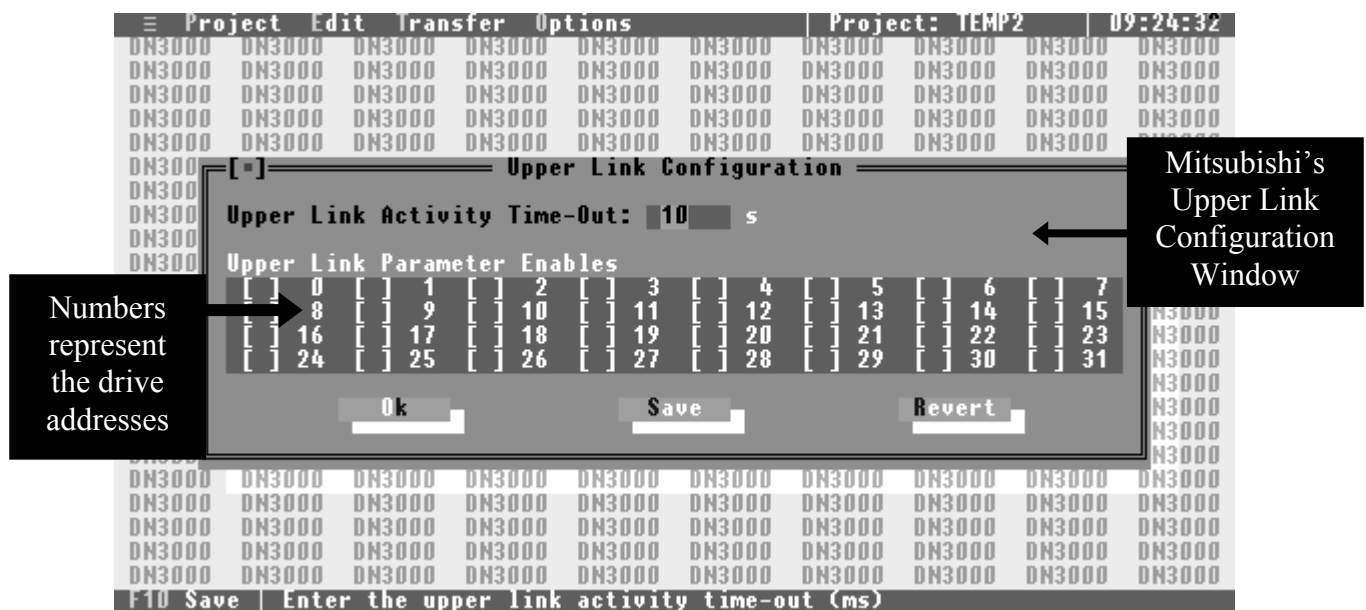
≡ Project Edit Transfer Options | Project: TEMP2 | 09:24:32

[■] Upper Link Configuration

Upper Link Activity Time-Out: 10 s

Upper Link Parameter Enables

| [ ] 0 | [ ] 1 | [ ] 2 | [ ] 3 | [ ] 4 | [ ] 5 | [ ] 6 | [ ] 7 |
|---|---|---|---|---|---|---|---|
| [ ] 8 | [ ] 9 | [ ] 10 | [ ] 11 | [ ] 12 | [ ] 13 | [ ] 14 | [ ] 15 |
| [ ] 16 | [ ] 17 | [ ] 18 | [ ] 19 | [ ] 20 | [ ] 21 | [ ] 22 | [ ] 23 |
| [ ] 24 | [ ] 25 | [ ] 26 | [ ] 27 | [ ] 28 | [ ] 29 | [ ] 30 | [ ] 31 |

Ok Save Revert

Mitsubishi's Upper Link Configuration Window

Numbers represent the drive addresses

F10 Save | Enter the upper link activity time-out (ms)